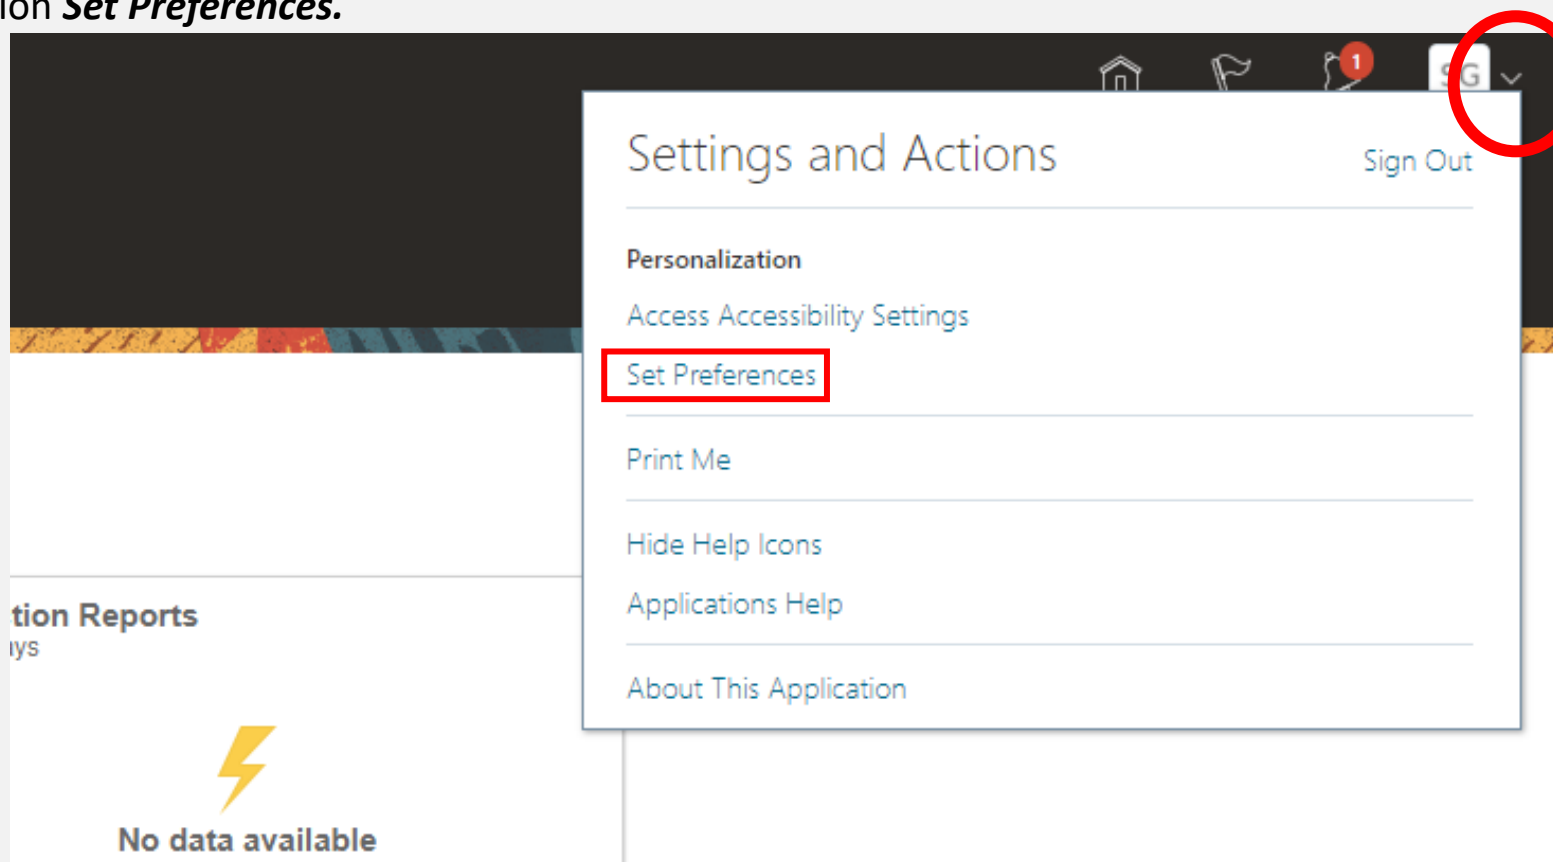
ion ***Set Preferences.***

1

SG

Settings and Actions

Sign Out

Personalization

Access Accessibility Settings

Set Preferences

Print Me

Hide Help Icons

Applications Help

About This Application

tion Reports

ıys

No data available